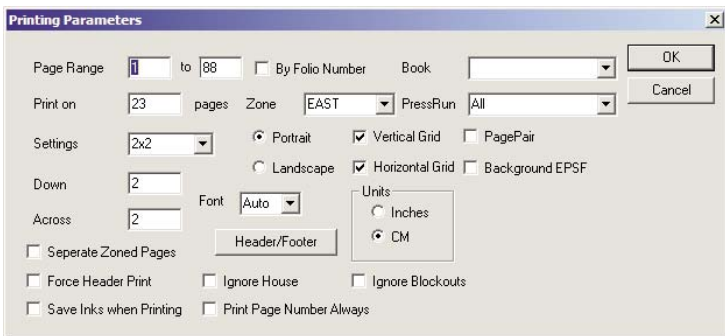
Printing Parameters

×

Page Range 1 to 88 By Folio Number Book

OK

Cancel

Print on 23 pages Zone EAST PressRun All

Settings 2x2 Portrait Vertical Grid PagePair

Landscape Horizontal Grid Background EPSF

Down 2

Units

Inches

CM

Across 2 Font Auto

Seperate Zoned Pages

Header/Footer

Force Header Print Ignore House Ignore Blockouts

Save Inks when Printing Print Page Number Always